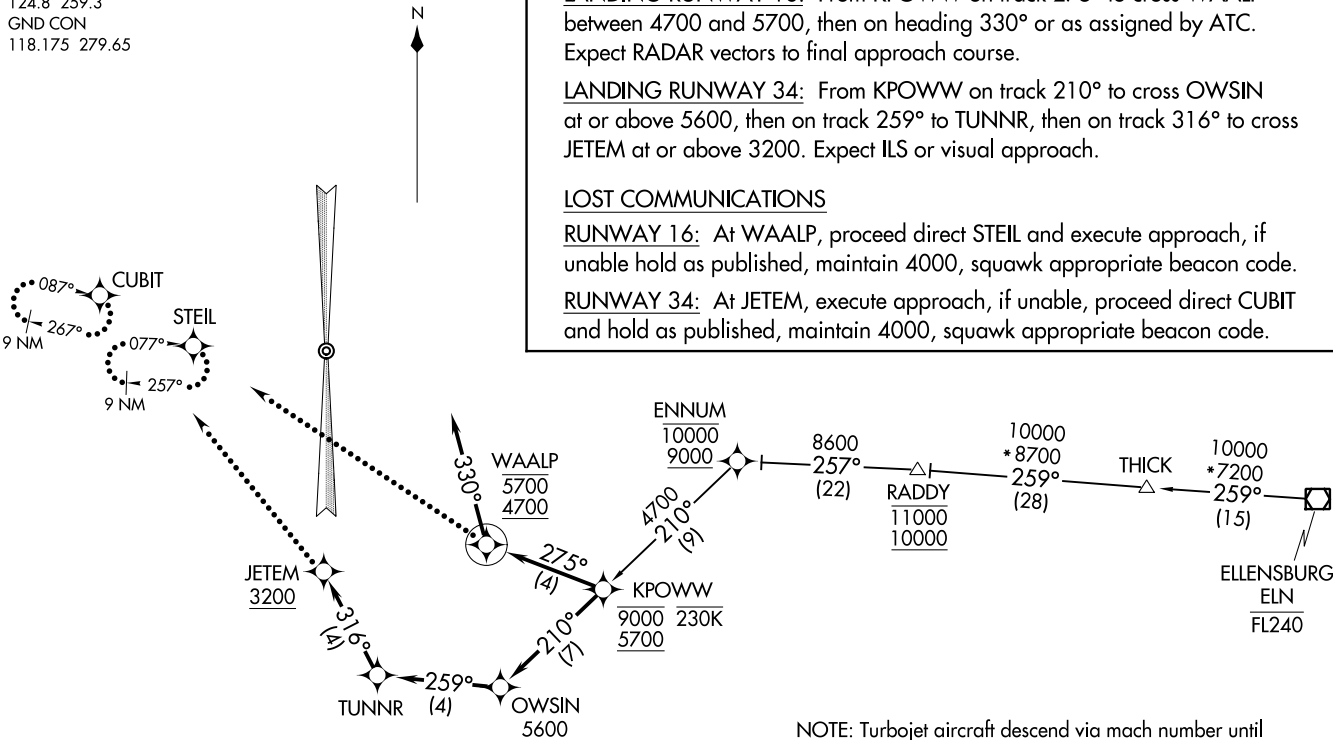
124.8 259.3
GND CON
118.175 279.65

N

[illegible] between 4700 and 5700, then on heading 330° or as assigned by ATC. Expect RADAR vectors to final approach course.

LANDING RUNWAY 34: From KPOWW on track 210° to cross OWSIN at or above 5600, then on track 259° to TUNNR, then on track 316° to cross JETEM at or above 3200. Expect ILS or visual approach.

LOST COMMUNICATIONS

RUNWAY 16: At WAALP, proceed direct STEIL and execute approach, if unable hold as published, maintain 4000, squawk appropriate beacon code.

RUNWAY 34: At JETEM, execute approach, if unable, proceed direct CUBIT and hold as published, maintain 4000, squawk appropriate beacon code.

087° CUBIT
267°
9 NM
STEIL
077°
257°
9 NM

330°
WAALP
5700
4700

ENNUM
10000
9000

4700
210°
(9)

8600
257°
(22)

RADDY
11000
10000

10000
*8700
259°
(28)

THICK

10000
*7200
259°
(15)

ELLENSBURG
ELN
FL240

275°
(4)

JETEM
3200

316°
(4)

KPOWW
9000 230K
5700

210°
(7)

TUNNR
259°
(4)
OWSIN
5600

NOTE: Turbojet aircraft descend via mach number until